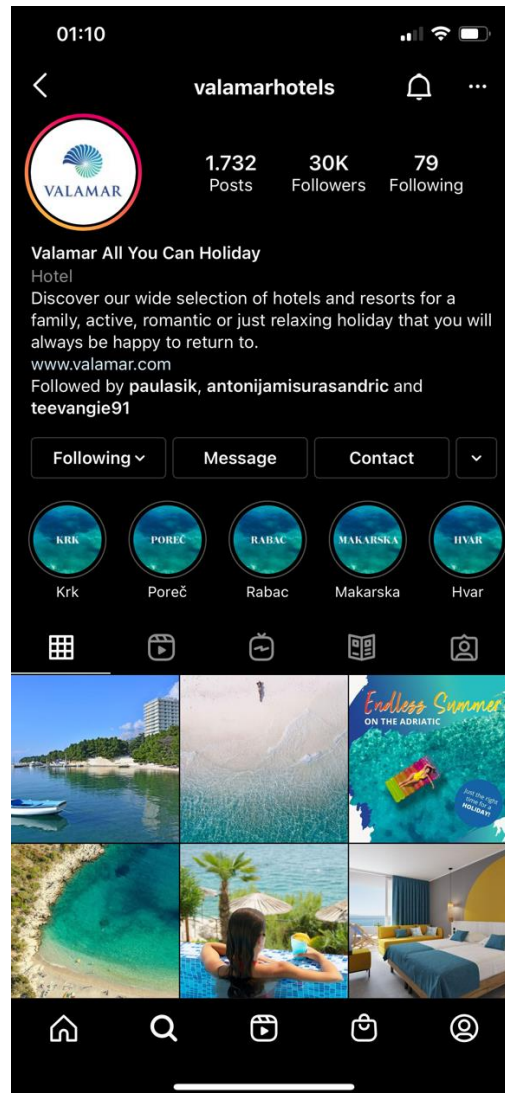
01:10

valamarhotels

VALAMAR

1.732 Posts
30K Followers
79 Following

Valamar All You Can Holiday
Hotel
Discover our wide selection of hotels and resorts for a family, active, romantic or just relaxing holiday that you will always be happy to return to.
www.valamar.com
Followed by **paulasik**, **antonijamisurasandric** and **teevangie91**

Following
Message
Contact

KRK
Krk
POREČ
Poreč
RABAC
Rabac
MAKARSKA
Makarska
HVAR
Hvar

Endless Summer
ON THE ADRIATIC
Just the right time for a HOLIDAY!